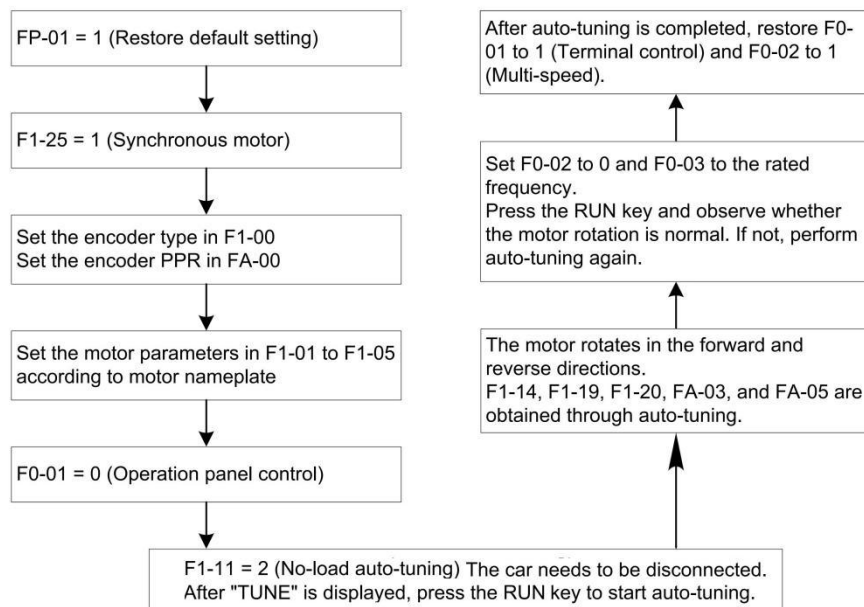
FP-01 = 1 (Restore default setting)

F1-25 = 1 (Synchronous motor)

Set the encoder type in F1-00
Set the encoder PPR in FA-00

Set the motor parameters in F1-01 to F1-05 according to motor nameplate

F0-01 = 0 (Operation panel control)

F1-11 = 2 (No-load auto-tuning) The car needs to be disconnected. After "TUNE" is displayed, press the RUN key to start auto-tuning.

The motor rotates in the forward and reverse directions.
F1-14, F1-19, F1-20, FA-03, and FA-05 are obtained through auto-tuning.

Set F0-02 to 0 and F0-03 to the rated frequency.
Press the RUN key and observe whether the motor rotation is normal. If not, perform auto-tuning again.

After auto-tuning is completed, restore F0-01 to 1 (Terminal control) and F0-02 to 1 (Multi-speed).